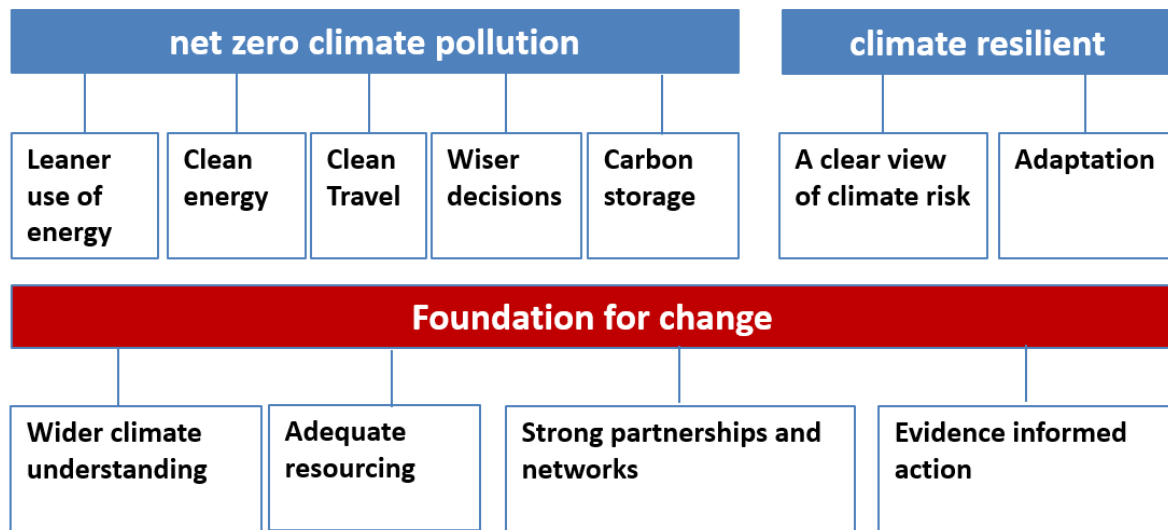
net zero climate pollution

climate resilient

Leaner use of energy

Clean energy

Clean Travel

Wiser decisions

Carbon storage

A clear view of climate risk

Adaptation

Foundation for change

Wider climate understanding

Adequate resourcing

Strong partnerships and networks

Evidence informed action